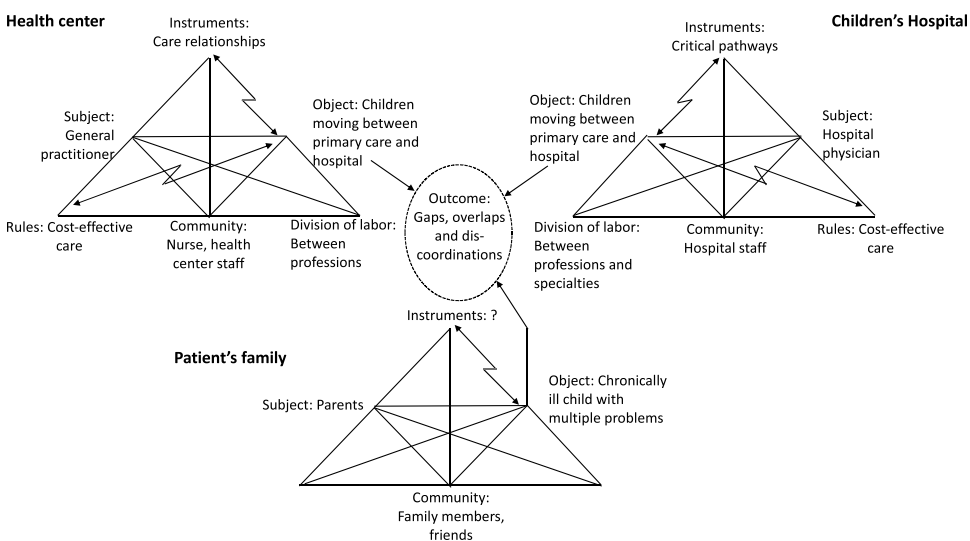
Health center

Instruments: Care relationships

Subject: General practitioner

Object: Children moving between primary care and hospital

Rules: Cost-effective care

Community: Nurse, health center staff

Division of labor: Between professions

Children's Hospital

Instruments: Critical pathways

Object: Children moving between primary care and hospital

Subject: Hospital physician

Division of labor: Between professions and specialties

Community: Hospital staff

Rules: Cost-effective care

Outcome: Gaps, overlaps and dis-coordinations

Patient's family

Instruments: ?

Subject: Parents

Object: Chronically ill child with multiple problems

Community: Family members, friends